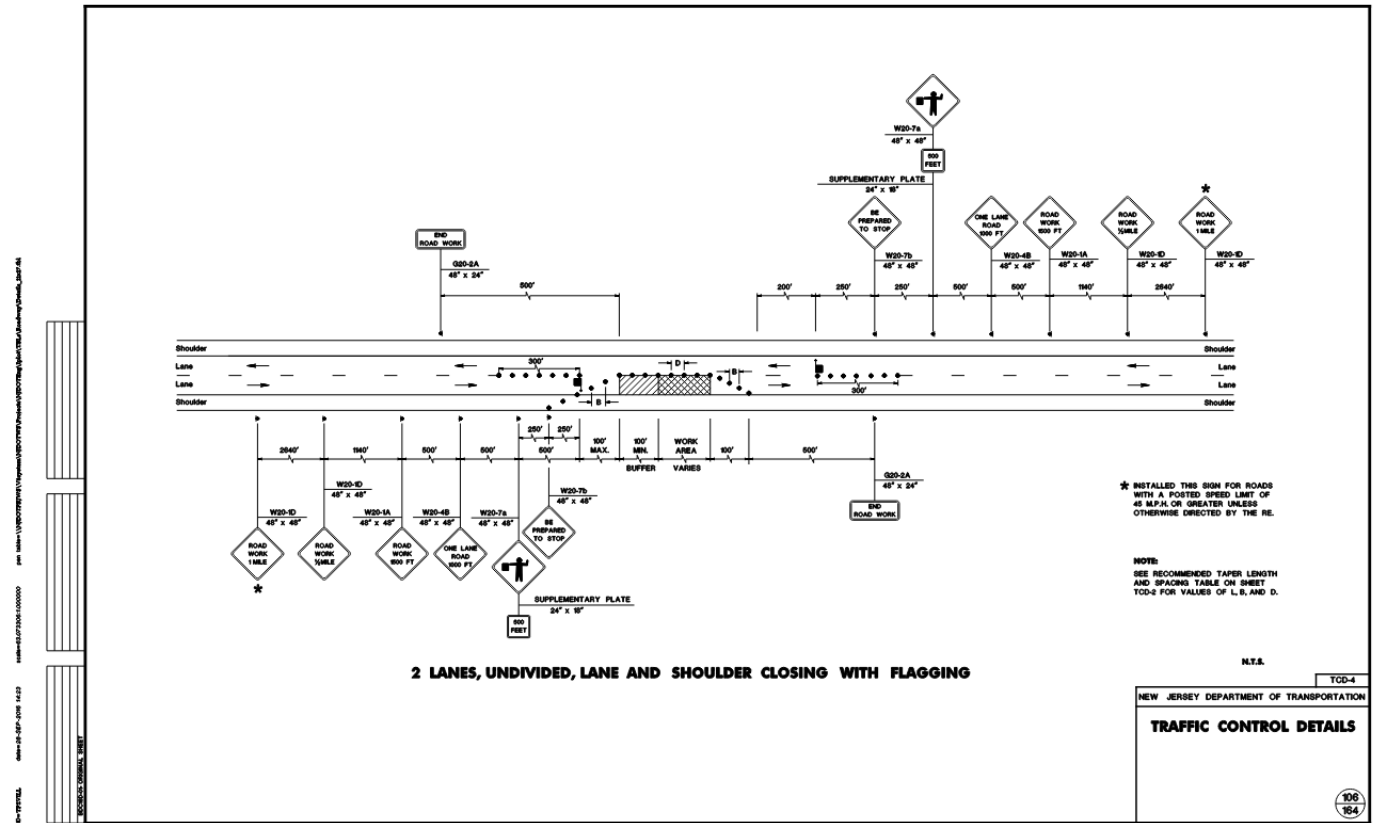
W20-7a
48" x 48"
500 FEET
SUPPLEMENTARY PLATE
24" x 18"

END ROAD WORK
G20-2A
48" x 24"
500'

SE PREPARED TO STOP
W20-7b
48" x 48"

ONE LANE ROAD 1000 FT
W20-4B
48" x 48"

ROAD WORK 1500 FT
W20-1A
48" x 48"

ROAD WORK ½ MILE
W20-1D
48" x 48"

*
ROAD WORK 1 MILE
W20-1D
48" x 48"

200' 250' 250' 500' 500' 1140' 2640'

Shoulder
Lane
Lane
Shoulder

Shoulder
Lane
Lane
Shoulder

300'
D
B
B
300'

2640' 1140' 500' 500' 250' 250' 500' 100' MAX. 100' MIN. BUFFER WORK AREA VARIES 100' 500'

W20-1D
48" x 48"
W20-1D
48" x 48"
W20-1A
48" x 48"
W20-4B
48" x 48"
W20-7a
48" x 48"
W20-7b
48" x 48"
G20-2A
48" x 24"

ROAD WORK 1 MILE
*
ROAD WORK ½ MILE
ROAD WORK 1500 FT
ONE LANE ROAD 1000 FT
SE PREPARED TO STOP
END ROAD WORK

SUPPLEMENTARY PLATE
24" x 18"
500 FEET

* INSTALLED THIS SIGN FOR ROADS WITH A POSTED SPEED LIMIT OF 45 M.P.H. OR GREATER UNLESS OTHERWISE DIRECTED BY THE RE.

NOTE:
SEE RECOMMENDED TAPER LENGTH AND SPACING TABLE ON SHEET TCD-2 FOR VALUES OF L, B, AND D.

N.T.S.

2 LANES, UNDIVIDED, LANE AND SHOULDER CLOSING WITH FLAGGING

TCD-4
NEW JERSEY DEPARTMENT OF TRANSPORTATION
TRAFFIC CONTROL DETAILS
$\frac{106}{164}$